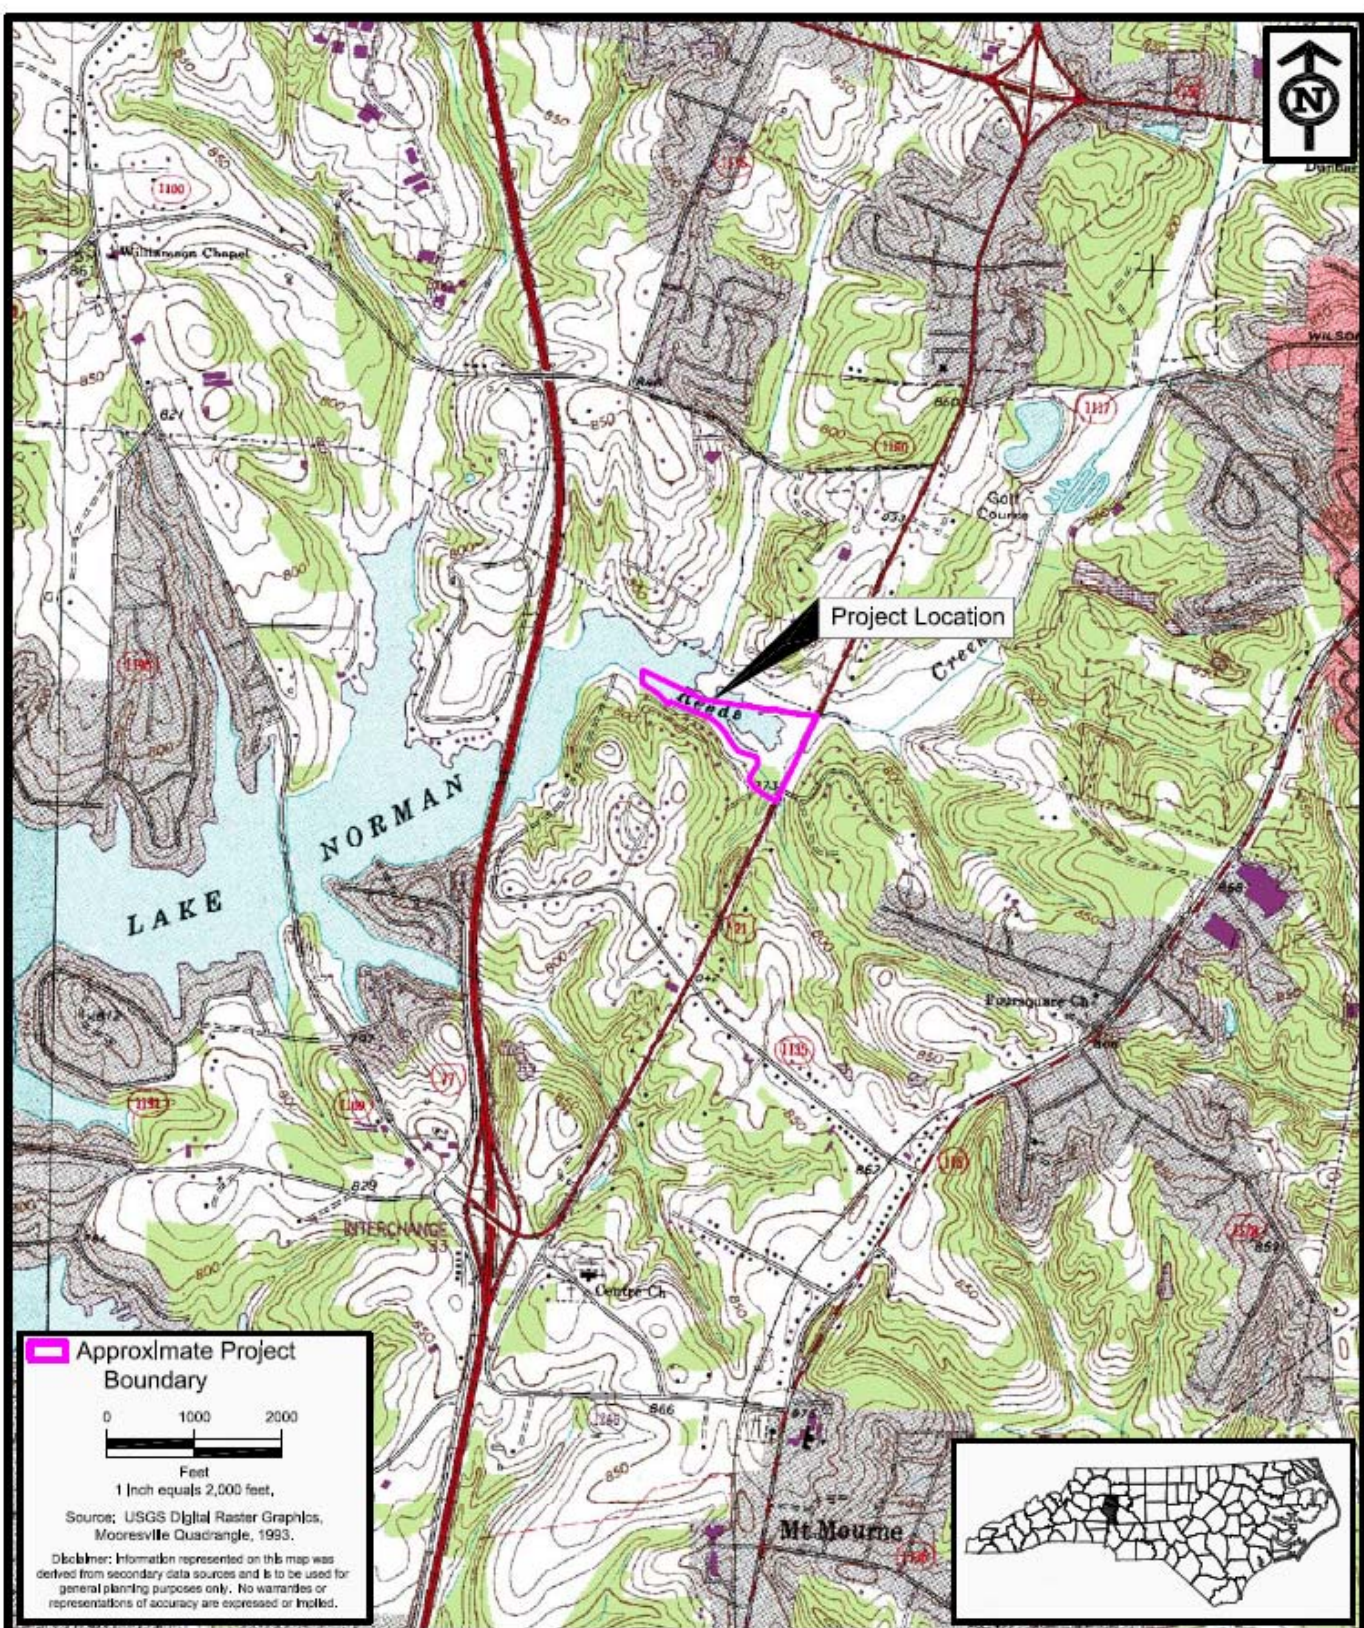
N

Project Location

LAKE NORMAN

Reeds Creek

Williamson Chapel

Golf Course

Centre Ch

Mt Mourne

Fairsquare Ch

INTERCHANGE 33

WILSON

Dunbar

1100

1186

1117

1180

1135

1109

1181

1136

1138

1170

21

77

850

800

821

829

866

867

Approximate Project Boundary

0 1000 2000

Feet

1 inch equals 2,000 feet,

Source: USGS Digital Raster Graphics, Mooresville Quadrangle, 1993.

Disclaimer: Information represented on this map was derived from secondary data sources and is to be used for general planning purposes only. No warranties or representations of accuracy are expressed or implied.